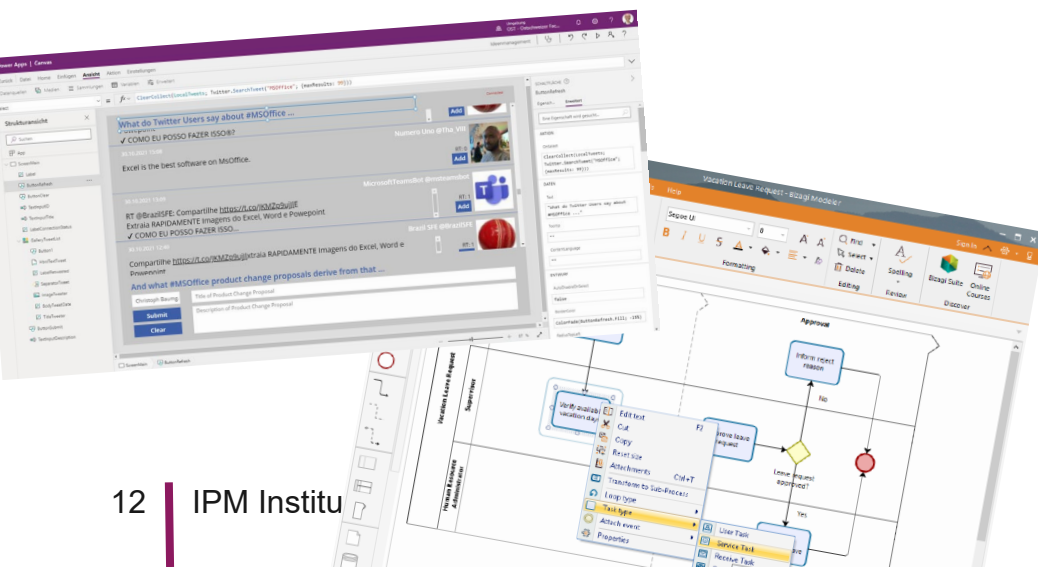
Power Apps | Canvas

Datei Start Einfügen Ansicht Aktion Einstellungen

Strukturansicht

fx = ClearCollect(LocalTweets; Twitter.SearchTweet("#MSOffice"; {maxResults: 99}))

What do Twitter Users say about #MSOffice ...

✔ COMO EU POSSO FAZER ISSO?

Numero Uno @Tha_Vin

Excel is the best software on MsOffice.

Add

MicrosoftTeamsBot @msteamsbot

RT @BrazilSFE: Compartilhe https://t.co/jKMZeIuijE Extraia RAPIDAMENTE Imagens do Excel, Word e Powepoint ✔ COMO EU POSSO FAZER ISSO...

Add

Brazil SFE @BrazilSFE

Compartilhe https://t.co/jKMZeIuijExtraia RAPIDAMENTE Imagens do Excel, Word e Powepoint

And what #MSOffice product change proposals derive from that ...

Christoph Beuing

Title of Product Change Proposal

Description of Product Change Proposal

Submit

Clear

ButtonRefresh

12 | IPM Institu

Vacation Leave Request - Bizagi Modeler

Help

Segoe UI

Formatting

Find

Select

Delete

Editing

Spelling

Review

Bizagi Suite

Online Courses

Discover

Sign In

Approval

Vacation Leave Request

Supervisor

Human Resources Administrator

Inform reject reason

No

Verify available vacation days

Approve leave request

Leave request approved?

Yes

Edit text F2

Cut

Copy

Reset size

Attachments

Transform to Sub-Process Ctrl+T

Loop type

Task type

Attach event

Properties

User Task

Service Task

Receive Task